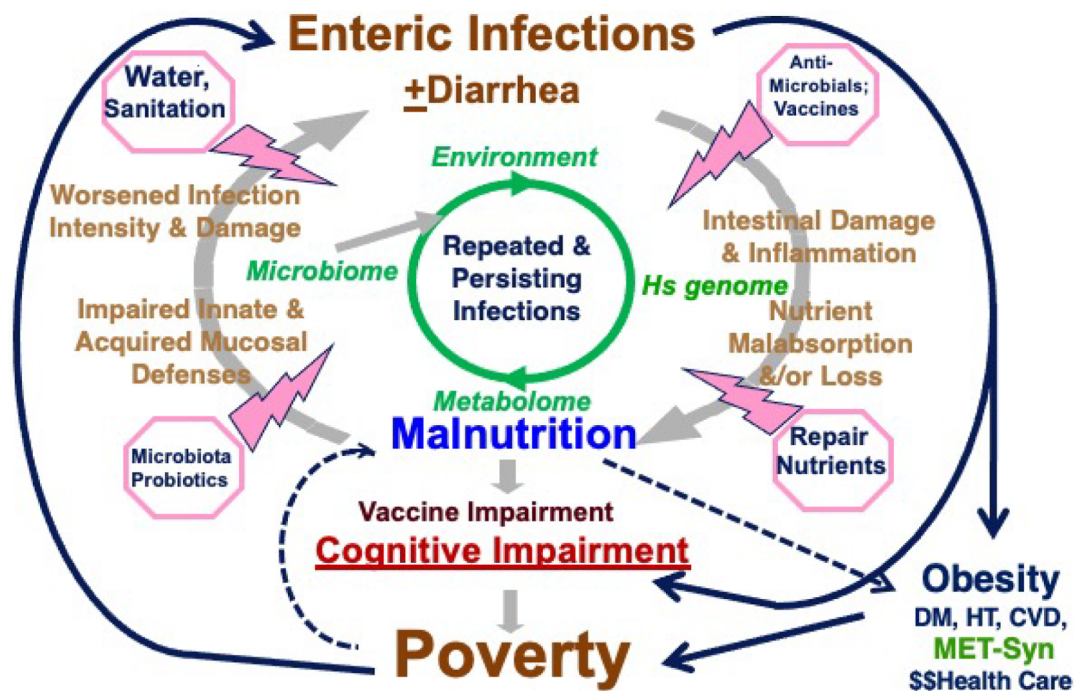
Enteric Infections
$\pm$Diarrhea

Water, Sanitation

Anti-Microbials; Vaccines

Environment

Worsened Infection Intensity & Damage

Repeated & Persisting Infections

Microbiome

Hs genome

Intestinal Damage & Inflammation

Impaired Innate & Acquired Mucosal Defenses

Nutrient Malabsorption &/or Loss

Metabolome

Microbiota Probiotics

Malnutrition

Repair Nutrients

Vaccine Impairment

Cognitive Impairment

Obesity
DM, HT, CVD,
MET-Syn
$$Health Care

Poverty